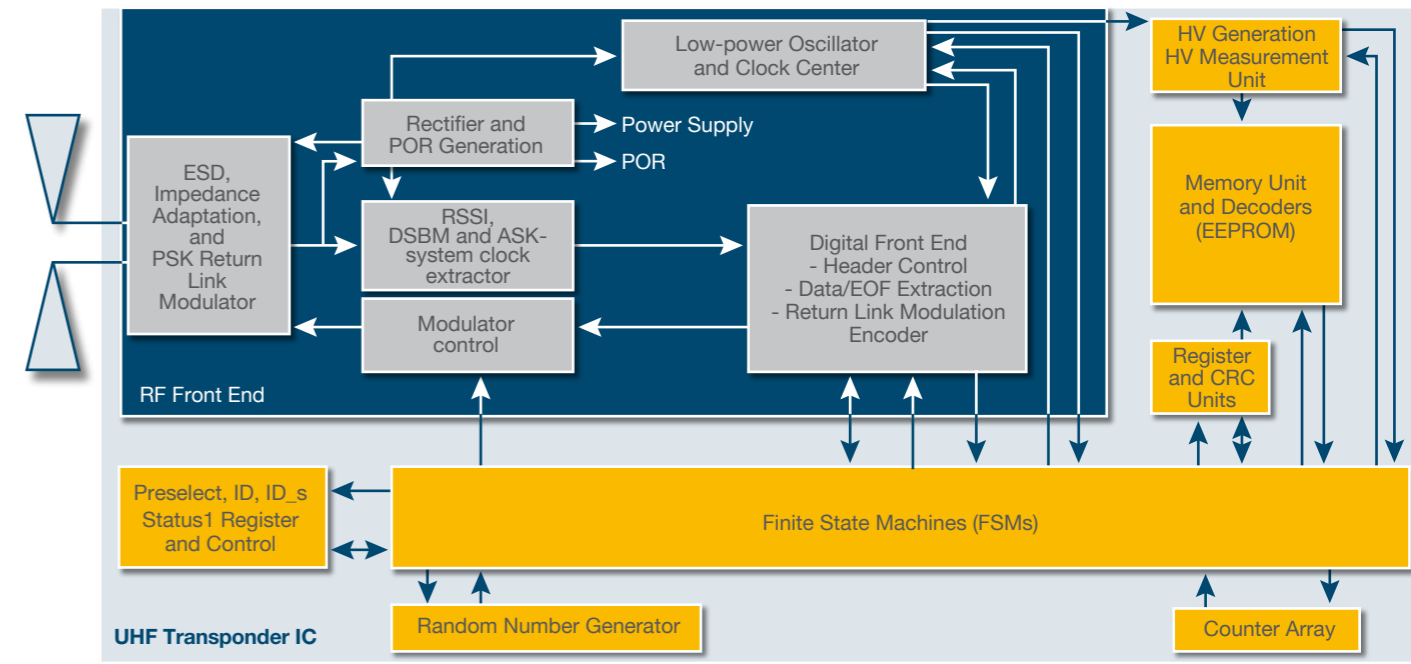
Low-power Oscillator and Clock Center

HV Generation HV Measurement Unit

Rectifier and POR Generation

Power Supply

POR

ESD, Impedance Adaptation, and PSK Return Link Modulator

RSSI, DSBM and ASK-system clock extractor

Digital Front End
- Header Control
- Data/EOF Extraction
- Return Link Modulation Encoder

Memory Unit and Decoders (EEPROM)

Modulator control

Register and CRC Units

RF Front End

Preselect, ID, ID_s Status1 Register and Control

Finite State Machines (FSMs)

Random Number Generator

Counter Array

UHF Transponder IC